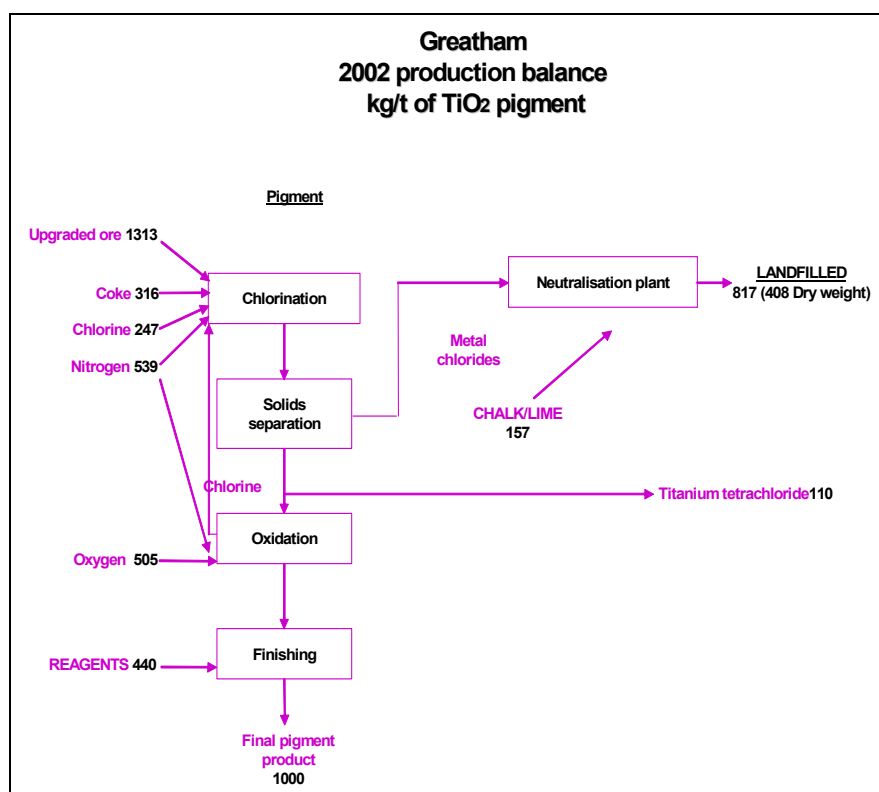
Greatham
2002 production balance
kg/t of $TiO_2$ pigment

Pigment

Upgraded ore 1313

Coke 316

Chlorine 247

Nitrogen 539

Chlorination

Neutralisation plant

LANDFILLED
817 (408 Dry weight)

Metal chlorides

Solids separation

CHALK/LIME
157

Chlorine

Titanium tetrachloride110

Oxidation

Oxygen 505

Finishing

REAGENTS 440

Final pigment product
1000